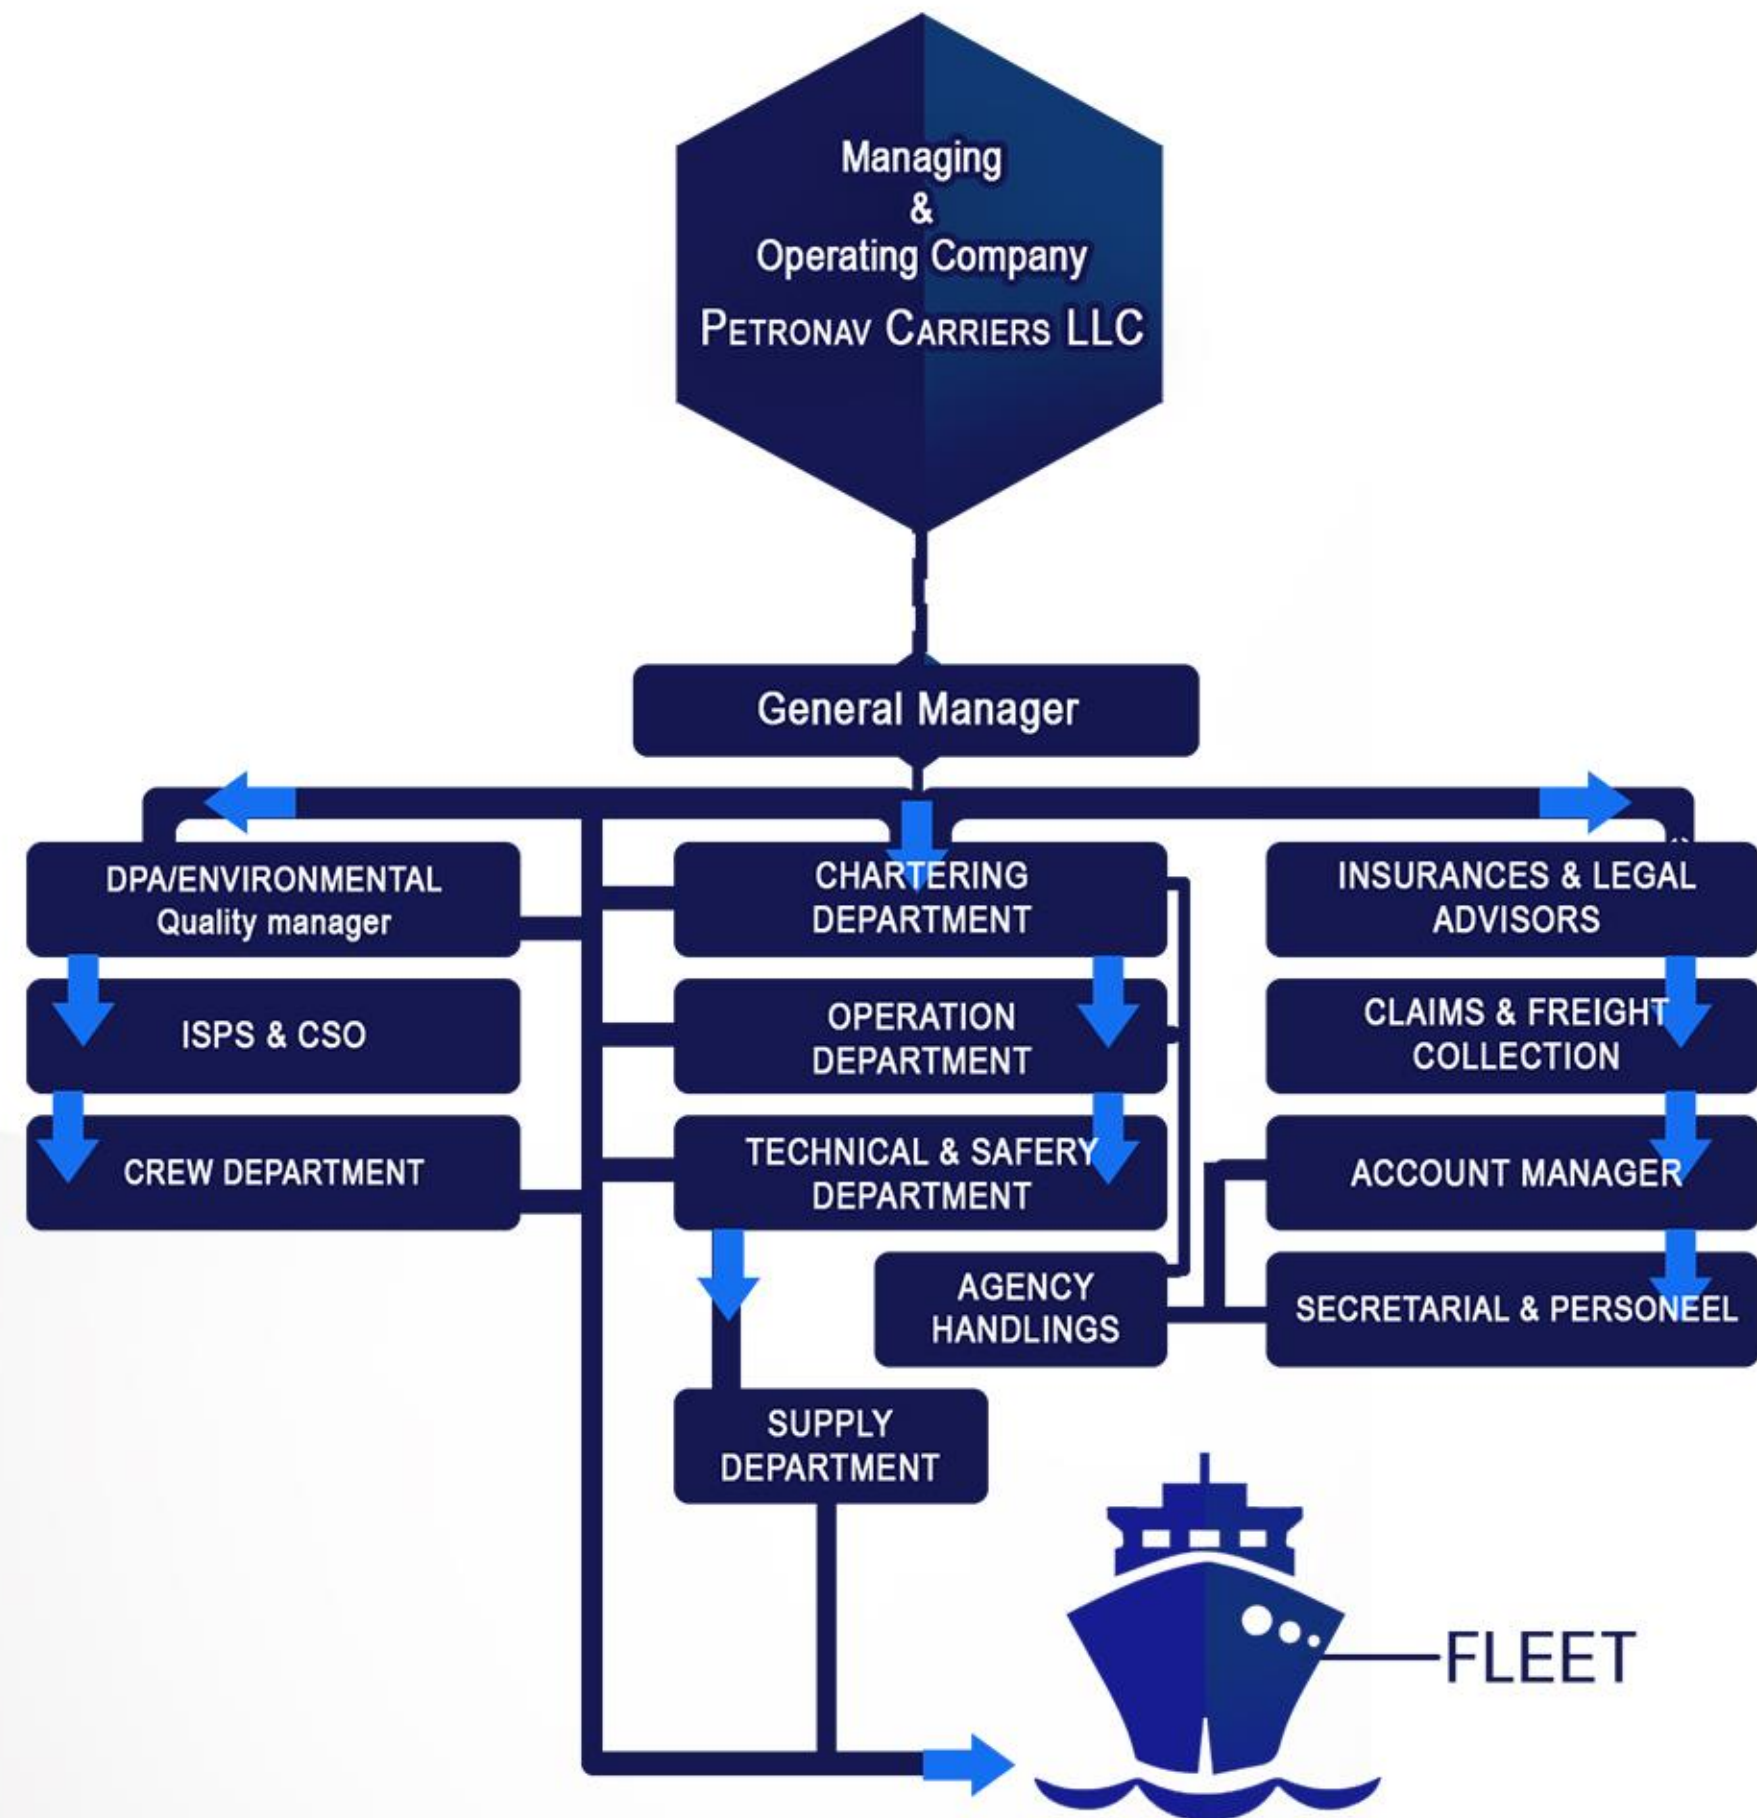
Managing
&
Operating Company
PETRONAV CARRIERS LLC

General Manager

DPA/ENVIRONMENTAL
Quality manager

ISPS & CSO

CREW DEPARTMENT

CHARTERING DEPARTMENT

OPERATION DEPARTMENT

TECHNICAL & SAFERY DEPARTMENT

AGENCY HANDLINGS

SUPPLY DEPARTMENT

INSURANCES & LEGAL ADVISORS

CLAIMS & FREIGHT COLLECTION

ACCOUNT MANAGER

SECRETARIAL & PERSONEEL

FLEET